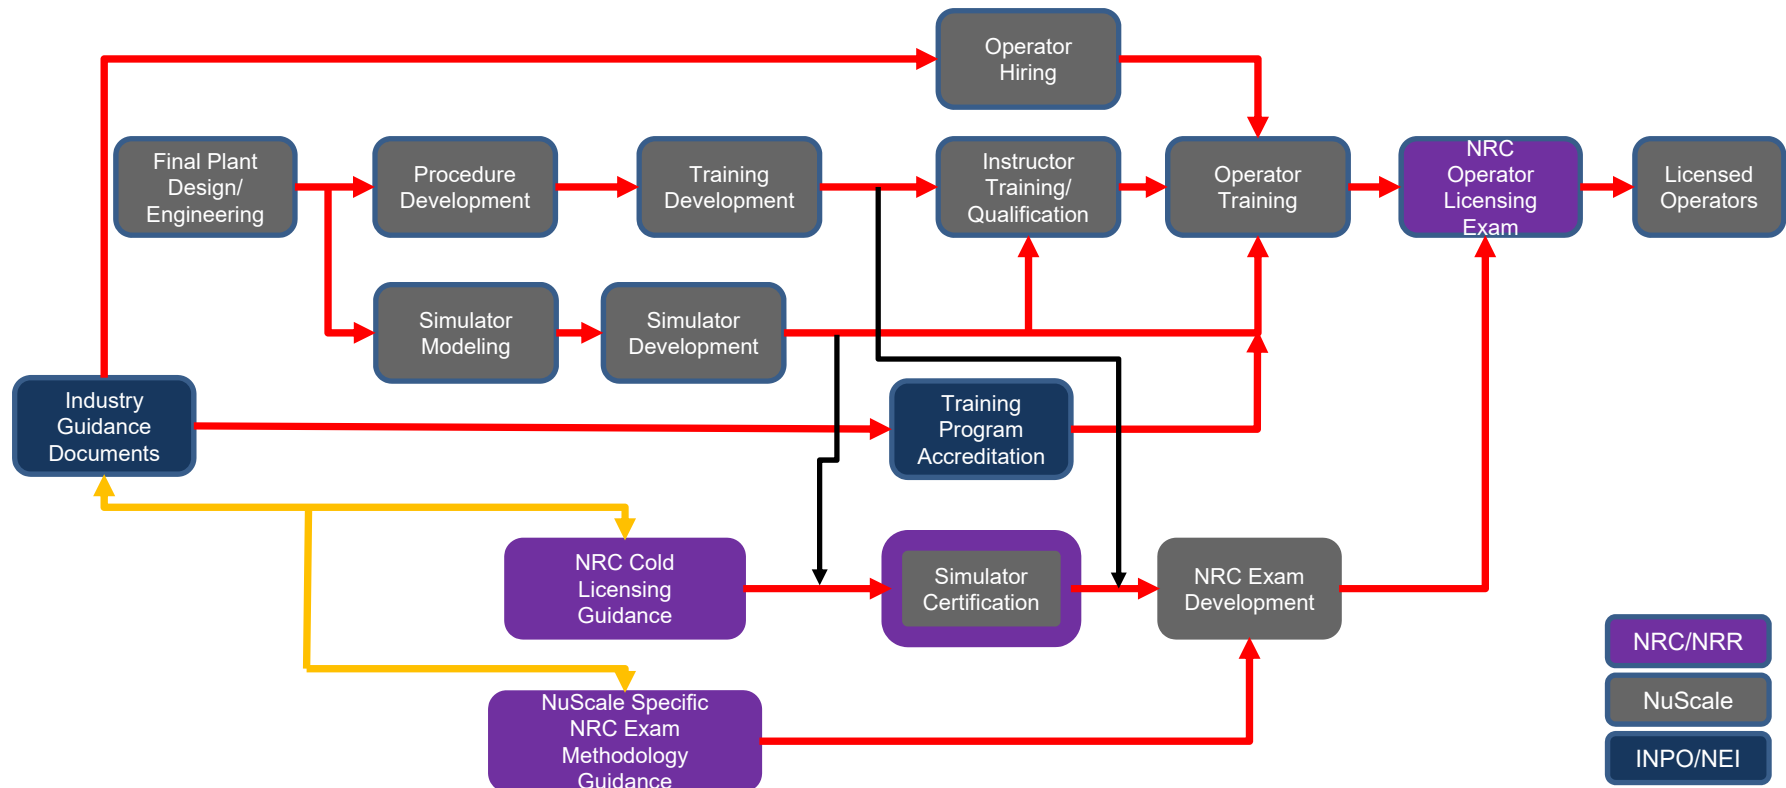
Operator Hiring

Final Plant Design/ Engineering

Procedure Development

Training Development

Instructor Training/ Qualification

Operator Training

NRC Operator Licensing Exam

Licensed Operators

Simulator Modeling

Simulator Development

Industry Guidance Documents

Training Program Accreditation

NRC Cold Licensing Guidance

Simulator Certification

NRC Exam Development

NuScale Specific NRC Exam Methodology Guidance

NRC/NRR

NuScale

INPO/NEI